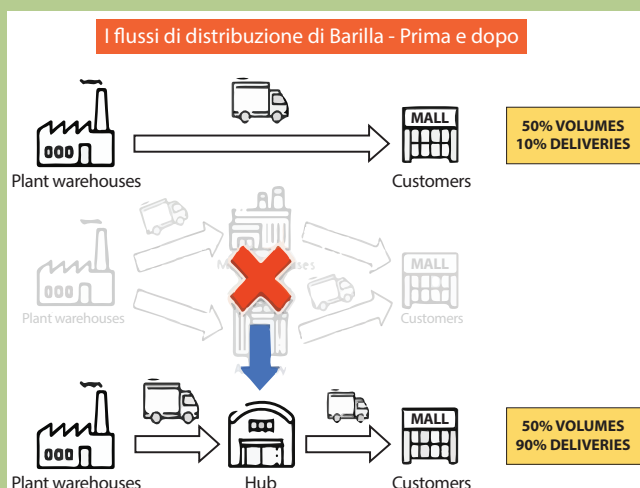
I flussi di distribuzione di Barilla - Prima e dopo

MALL

Plant warehouses

Customers

50% VOLUMES
10% DELIVERIES

Plant warehouses

M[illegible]ses

MALL

Customers

Plant warehouses

Hub

MALL

Customers

50% VOLUMES
90% DELIVERIES